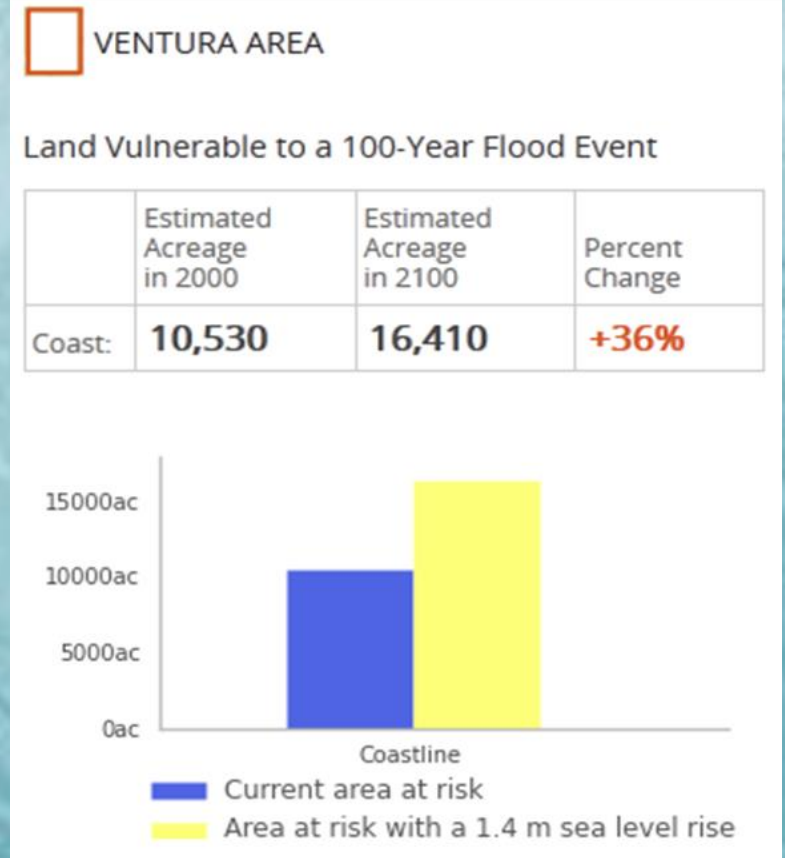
VENTURA AREA

Land Vulnerable to a 100-Year Flood Event

| | Estimated Acreage in 2000 | Estimated Acreage in 2100 | Percent Change |
|---|---|---|---|
| Coast: | 10,530 | 16,410 | +36% |

15000ac
10000ac
5000ac
0ac

Coastline

Current area at risk
Area at risk with a 1.4 m sea level rise